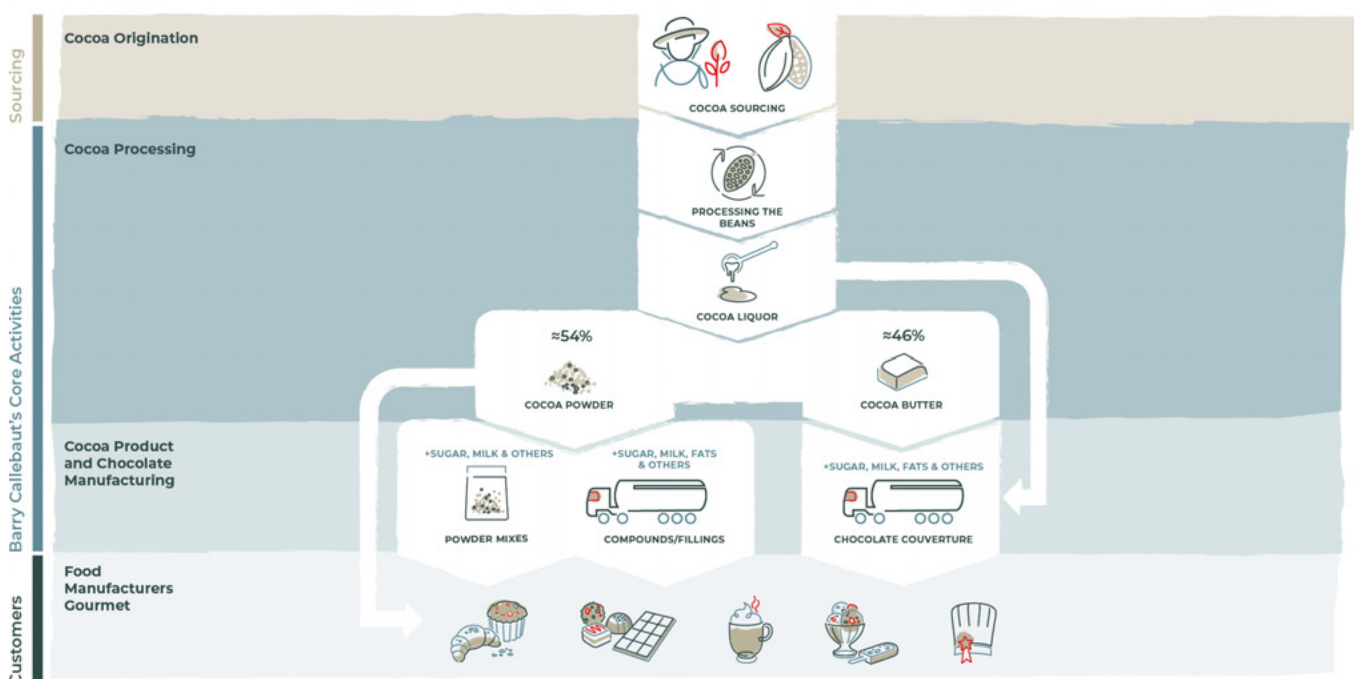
Sourcing

Barry Callebaut's Core Activities

Customers

Cocoa Origination

COCOA SOURCING

Cocoa Processing

PROCESSING THE BEANS

COCOA LIQUOR

≈54%

COCOA POWDER

≈46%

COCOA BUTTER

Cocoa Product and Chocolate Manufacturing

+SUGAR, MILK & OTHERS

POWDER MIXES

+SUGAR, MILK, FATS & OTHERS

COMPOUNDS/FILLINGS

+SUGAR, MILK, FATS & OTHERS

CHOCOLATE COUVERTURE

Food Manufacturers Gourmet